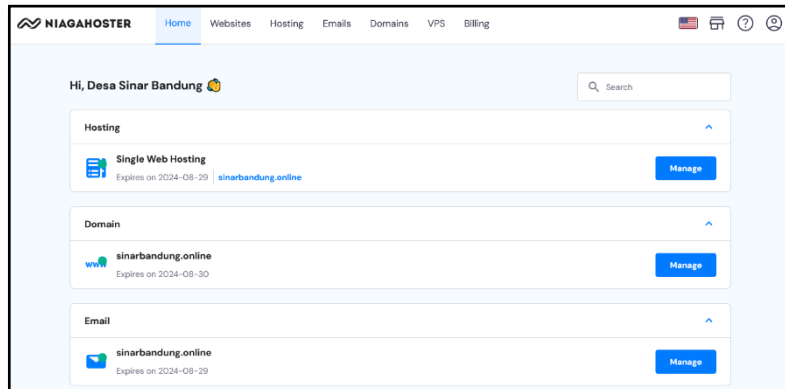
NIAGAHOSTER Home Websites Hosting Emails Domains VPS Billing

Hi, Desa Sinar Bandung 👋

Search

Hosting

Single Web Hosting
Expires on 2024-08-29 | sinarbandung.online
Manage

Domain

www
sinarbandung.online
Expires on 2024-08-30
Manage

Email

sinarbandung.online
Expires on 2024-08-29
Manage